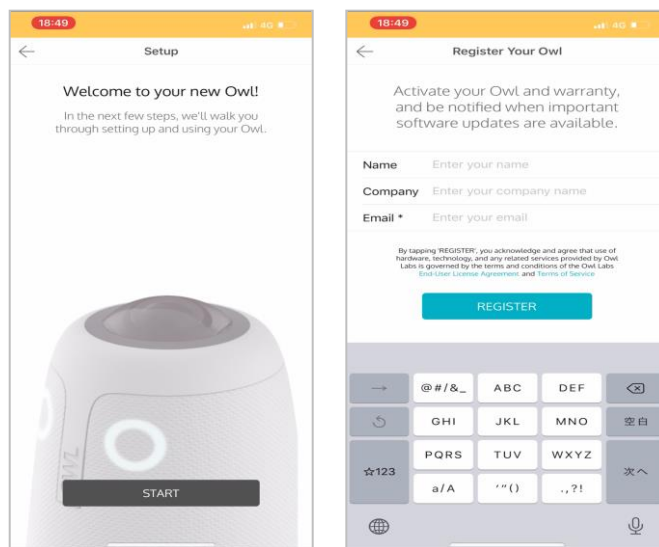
18:49

4G

Setup

Welcome to your new Owl!

In the next few steps, we'll walk you through setting up and using your Owl.

START

18:49

4G

Register Your Owl

Activate your Owl and warranty, and be notified when important software updates are available.

Name Enter your name

Company Enter your company name

Email * Enter your email

By tapping 'REGISTER', you acknowledge and agree that use of hardware, technology, and any related services provided by Owl Labs is governed by the terms and conditions of the Owl Labs End-User License Agreement and Terms of Service

REGISTER

| → | @#/&_ | ABC | DEF | ⌫ |
|---|---|---|---|---|
| ↺ | GHI | JKL | MNO | 空白 |
| ☆123 | PQRS | TUV | WXYZ | 次へ |
| | a/A | '"() | .,?! | |